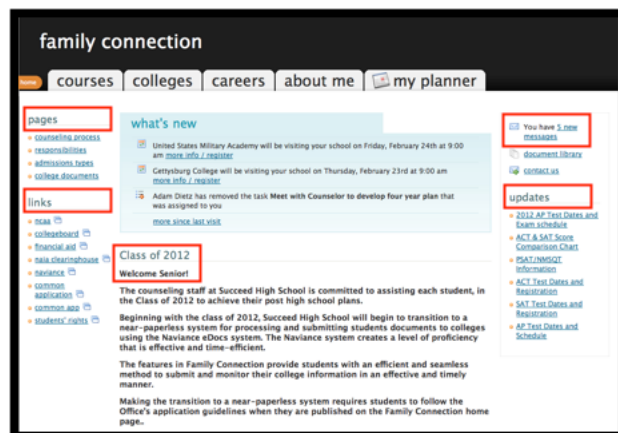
family connection

home

courses colleges careers about me my planner

pages
counseling process
responsibilities
admissions types
college documents

links
ncaa
collegeboard
financial aid
naia clearinghouse
naviance
common application
common app
students' rights

what's new

United States Military Academy will be visiting your school on Friday, February 24th at 9:00 am more info / register

Gettysburg College will be visiting your school on Thursday, February 23rd at 9:00 am more info / register

Adam Dietz has removed the task Meet with Counselor to develop four year plan that was assigned to you

more since last visit

Class of 2012

Welcome Senior!

The counseling staff at Succeed High School is committed to assisting each student, in the Class of 2012 to achieve their post high school plans.

Beginning with the class of 2012, Succeed High School will begin to transition to a near-paperless system for processing and submitting students documents to colleges using the Naviance eDocs system. The Naviance system creates a level of proficiency that is effective and time-efficient.

The features in Family Connection provide students with an efficient and seamless method to submit and monitor their college information in an effective and timely manner.

Making the transition to a near-paperless system requires students to follow the Office's application guidelines when they are published on the Family Connection home page..

You have 5 new messages

document library

contact us

updates
2012 AP Test Dates and Exam schedule
ACT & SAT Score Comparison Chart
PSAT/NMSQT Information
ACT Test Dates and Registration
SAT Test Dates and Registration
AP Test Dates and Schedule